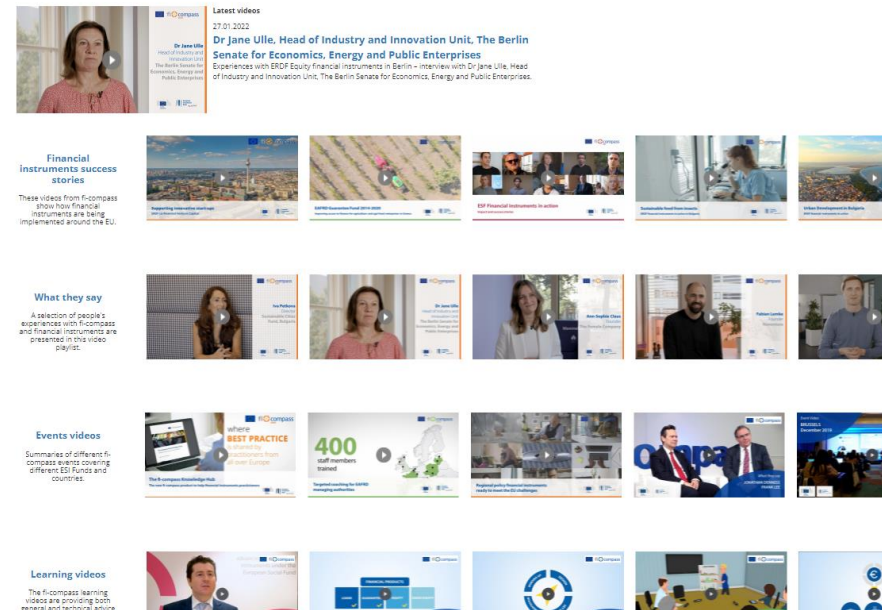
fi-compass

Dr Jane Ulle
Head of Industry and Innovation Unit
The Berlin Senate for Economics, Energy and Public Enterprises

Latest videos

27.01.2022

Dr Jane Ulle, Head of Industry and Innovation Unit, The Berlin Senate for Economics, Energy and Public Enterprises

Experiences with ERDF Equity financial instruments in Berlin – interview with Dr Jane Ulle, Head of Industry and Innovation Unit, The Berlin Senate for Economics, Energy and Public Enterprises.

Financial instruments success stories

These videos from fi-compass show how financial instruments are being implemented around the EU.

Supporting innovative startups

EAFRD Guarantee Fund 2014-2020

ESF Financial instruments in action

Sustainable food from insects

Urban Development in Bulgaria

What they say

A selection of people's experiences with fi-compass and financial instruments are presented in this video playlist.

Iva Petkova

Dr Jane Ulle

Ann-Sophie Claus

Fabian Lemke

Events videos

Summaries of different fi-compass events covering different ESI Funds and countries.

where BEST PRACTICE is shared by practitioners from all over Europe

The fi-compass Knowledge Hub

400 staff members trained

Targeted coaching for EAFRD managing authorities

Regional policy financial instruments ready to meet the EU challenges

BRUSSELS December 2019

Learning videos

The fi-compass learning videos are providing both general and technical advice

FINANCIAL PRODUCTS